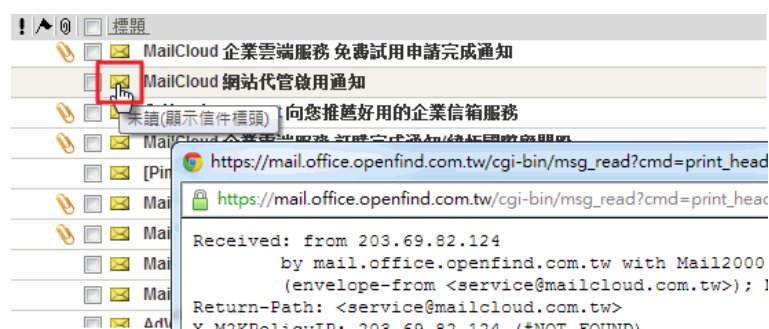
! 標題

MailCloud 企業雲端服務 免費試用申請完成通知

MailCloud 網站代管啟用通知

未讀(顯示信件標頭) 向您推薦好用的企業信箱服務

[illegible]

[Pi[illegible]

Mai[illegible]

Mai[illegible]

Mai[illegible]

Mai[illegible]

AdV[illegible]

https://mail.office.openfind.com.tw/cgi-bin/msg_read?cmd=print_head

https://mail.office.openfind.com.tw/cgi-bin/msg_read?cmd=print_head

Received: from 203.69.82.124
 by mail.office.openfind.com.tw with Mail2000
 (envelope-from <service@mailcloud.com.tw>); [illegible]
Return-Path: <service@mailcloud.com.tw>
X-M2KPolicyIP: 203.69.82.124 (*NOT_FOUND)